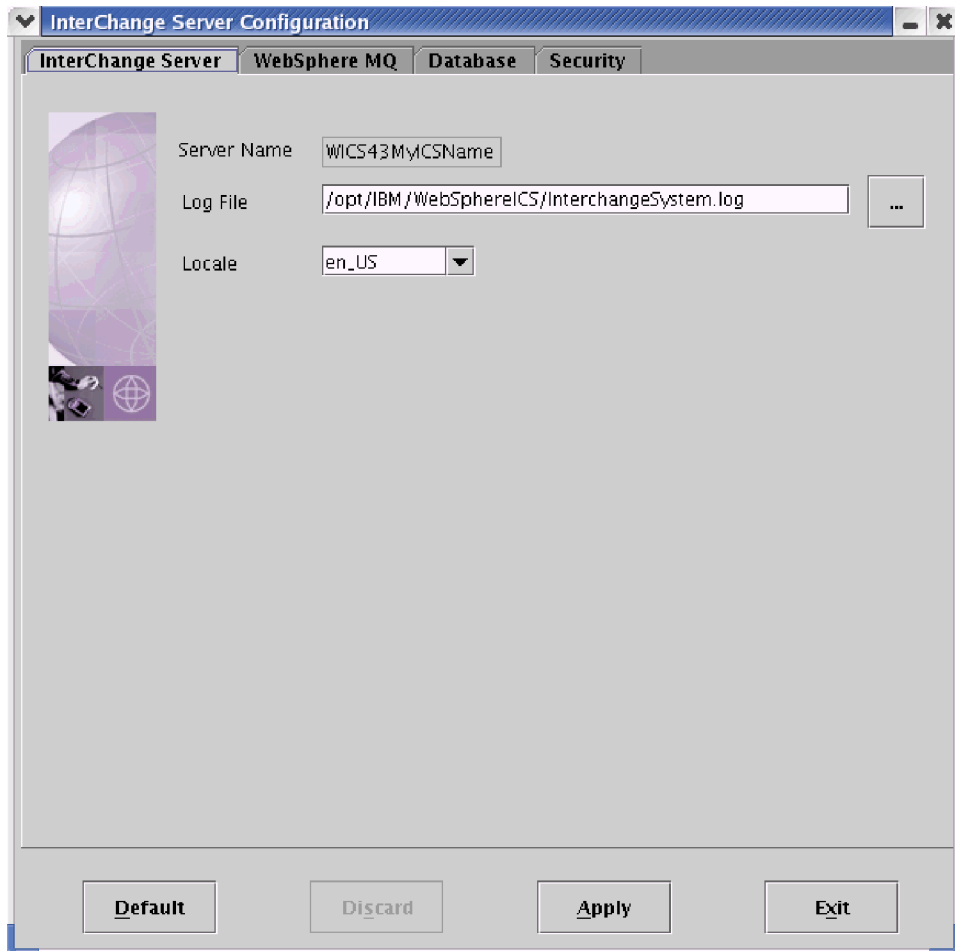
InterChange Server Configuration

InterChange Server | WebSphere MQ | Database | Security

Server Name WICS43MyICSName

Log File /opt/IBM/WebSphereICS/InterchangeSystem.log ...

Locale en_US

Default Discard Apply Exit